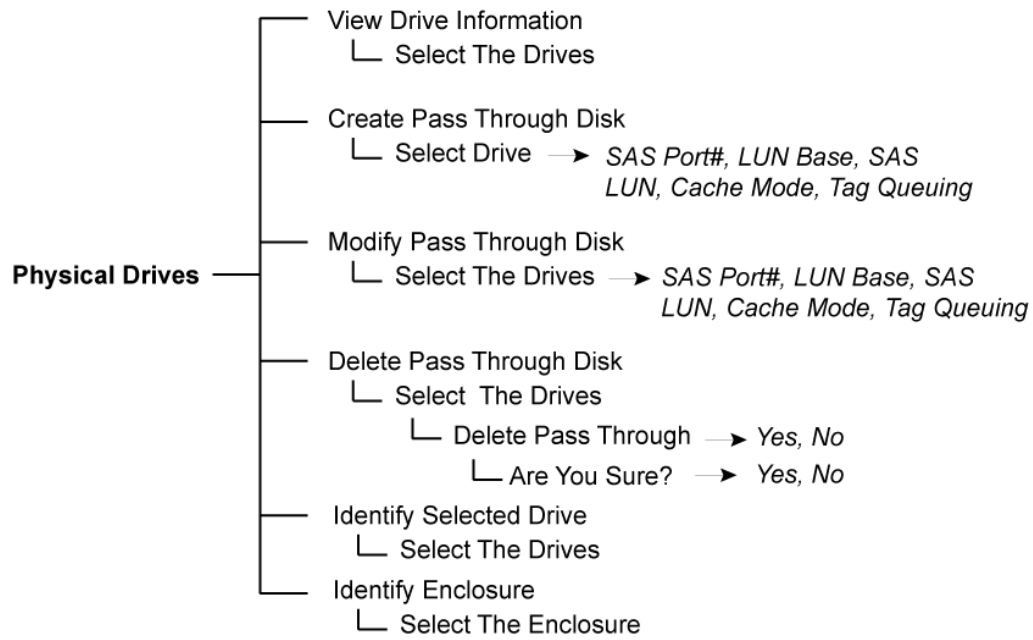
Physical Drives

View Drive Information
Select The Drives

Create Pass Through Disk
Select Drive → *SAS Port#, LUN Base, SAS LUN, Cache Mode, Tag Queuing*

Modify Pass Through Disk
Select The Drives → *SAS Port#, LUN Base, SAS LUN, Cache Mode, Tag Queuing*

Delete Pass Through Disk
Select The Drives
Delete Pass Through → *Yes, No*
Are You Sure? → *Yes, No*

Identify Selected Drive
Select The Drives

Identify Enclosure
Select The Enclosure